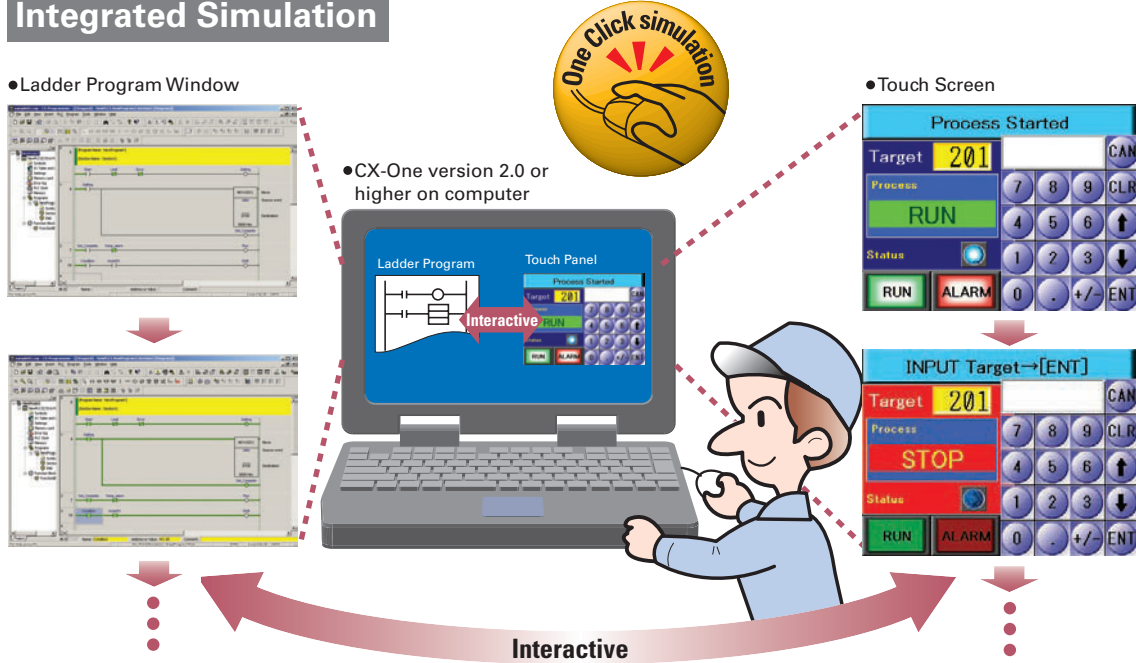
Integrated Simulation

One Click simulation

●Ladder Program Window

●Touch Screen

●CX-One version 2.0 or higher on computer

Ladder Program

Touch Panel

Process Started

Target 201

RUN

RUN ALARM

Interactive

Process Started

Target 201

CAN

Process

RUN

7 8 9 CLR

4 5 6

Status

1 2 3

RUN ALARM 0 . +/- ENT

INPUT Target→[ENT]

Target 201

CAN

Process

STOP

7 8 9 CLR

4 5 6

Status

1 2 3

RUN ALARM 0 . +/- ENT

Interactive